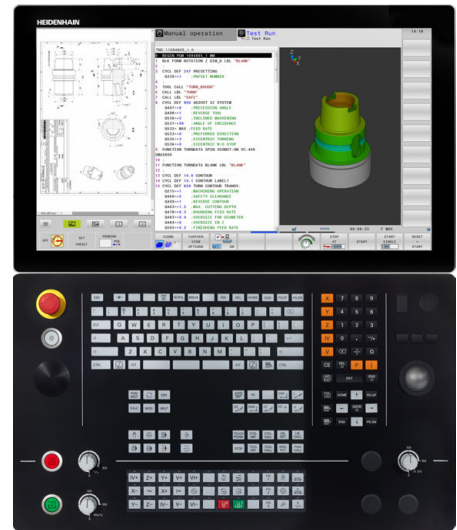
HEIDENHAIN

Manual operation

Test Run

0 BEGIN PGM 1104466 MM
1 BLK FORM ROTATION Z DIM_D LBL "BLANK"
2 CYCL DEF 247 PRESETTING
3 TOOL CALL "TURN_ROUGH"
4 CALL LBL "TURN"
5 CALL LBL "SAFE"
6 CYCL DEF 800 ADJUST XZ SYSTEM
7 FUNCTION TURNDATA SPIN VCONST:ON VC:400
8 FUNCTION TURNDATA BLANK LBL "BLANK"
9 CYCL DEF 14.0 CONTOUR
10 CYCL DEF 14.1 CONTOUR LABEL1
11 CYCL DEF 820 TURN CONTOUR TRANSV.

08:48:11

START

START SINGLE

RESET + START

OFF

ON